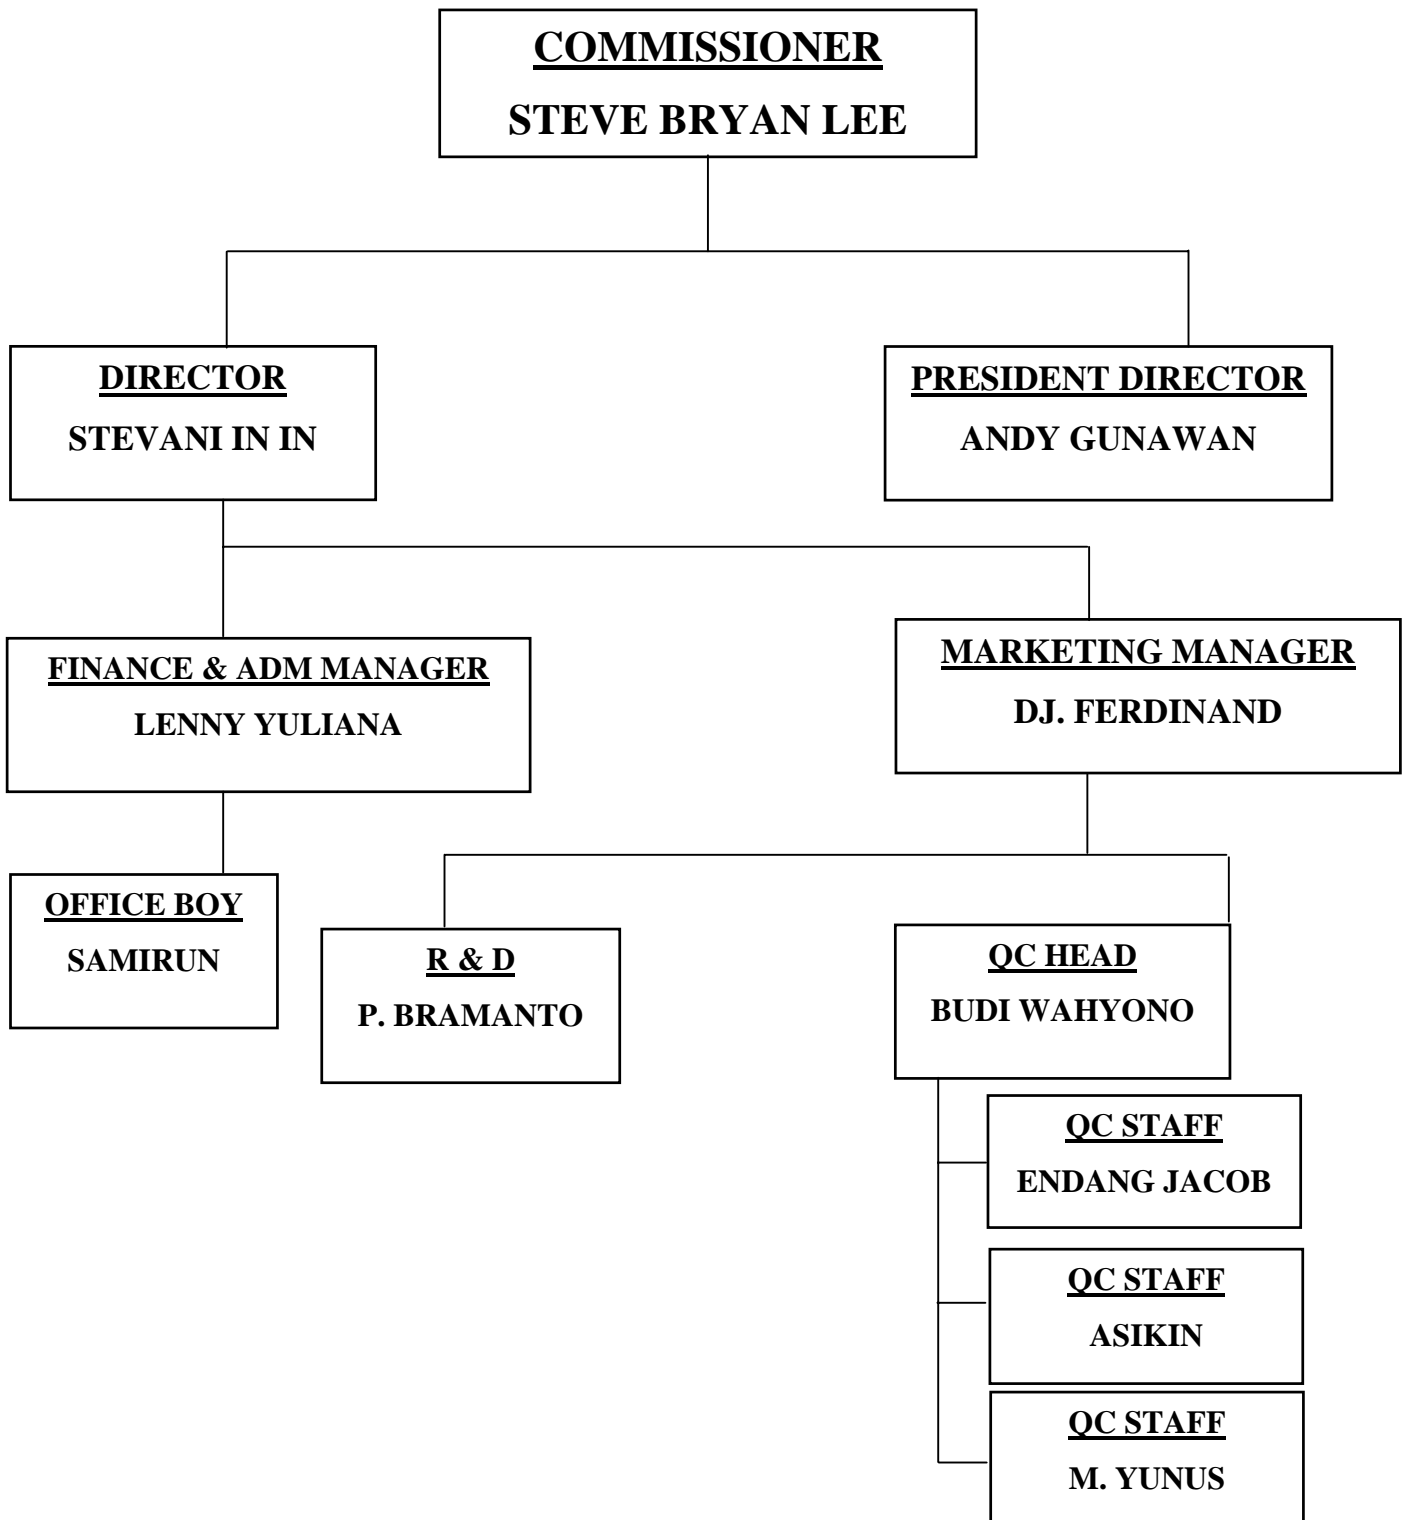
COMMISSIONER
STEVE BRYAN LEE

DIRECTOR
STEVANI IN IN

PRESIDENT DIRECTOR
ANDY GUNAWAN

FINANCE & ADM MANAGER
LENNY YULIANA

MARKETING MANAGER
DJ. FERDINAND

OFFICE BOY
SAMIRUN

R & D
P. BRAMANTO

QC HEAD
BUDI WAHYONO

QC STAFF
ENDANG JACOB

QC STAFF
ASIKIN

QC STAFF
M. YUNUS